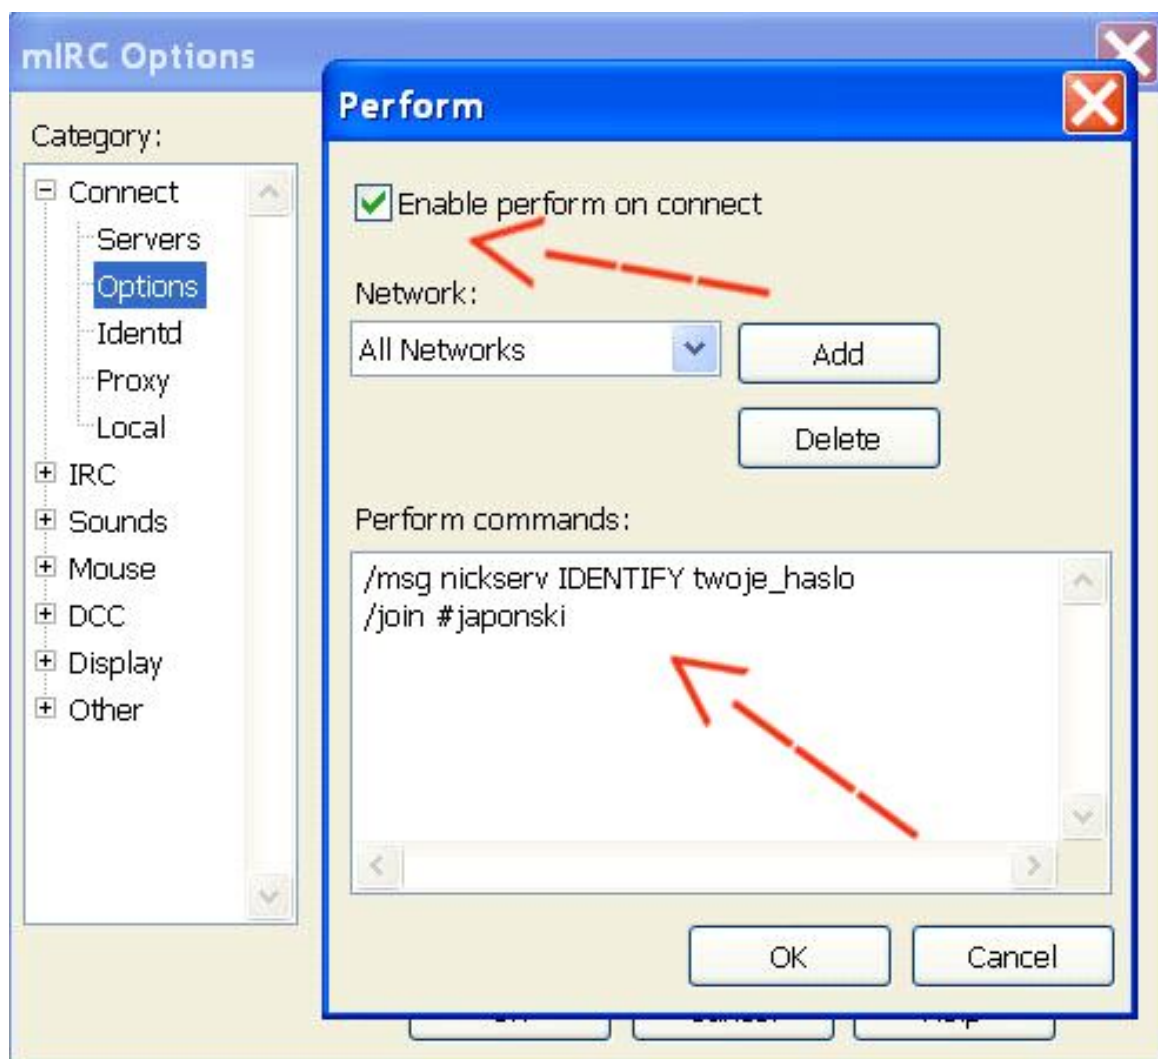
mIRC Options

Category:

Connect
Servers
Options
Identd
Proxy
Local
IRC
Sounds
Mouse
DCC
Display
Other

Perform

Enable perform on connect

Network:

All Networks

Add

Delete

Perform commands:

/msg nickserv IDENTIFY twoje_haslo
/join #japonski

OK

Cancel